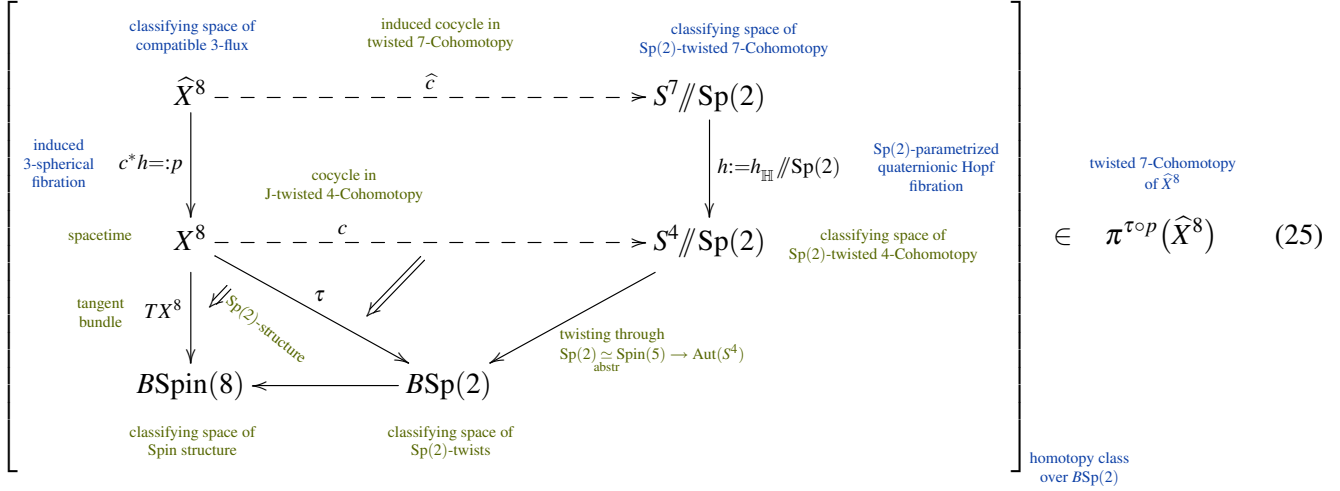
classifying space of compatible 3-flux

induced cocycle in twisted 7-Cohomotopy

classifying space of Sp(2)-twisted 7-Cohomotopy

$\widehat{X}^8$ $\widehat{c}$ $S^7/\!\!/\mathrm{Sp}(2)$

induced 3-spherical fibration

$c^*h =: p$

cocycle in J-twisted 4-Cohomotopy

$h := h_{\mathbb{H}}/\!\!/\mathrm{Sp}(2)$

Sp(2)-parametrized quaternionic Hopf fibration

twisted 7-Cohomotopy of $\widehat{X}^8$

spacetime

$X^8$ $c$ $S^4/\!\!/\mathrm{Sp}(2)$

classifying space of Sp(2)-twisted 4-Cohomotopy

$\in \quad \pi^{\tau\circ p}\big(\widehat{X}^8\big)$ (25)

tangent bundle

$TX^8$

Sp(2)-structure

$\tau$

twisting through $\mathrm{Sp}(2) \underset{\text{abstr}}{\simeq} \mathrm{Spin}(5) \longrightarrow \mathrm{Aut}(S^4)$

$B\mathrm{Spin}(8)$ $B\mathrm{Sp}(2)$

classifying space of Spin structure

classifying space of Sp(2)-twists

homotopy class over $B\mathrm{Sp}(2)$